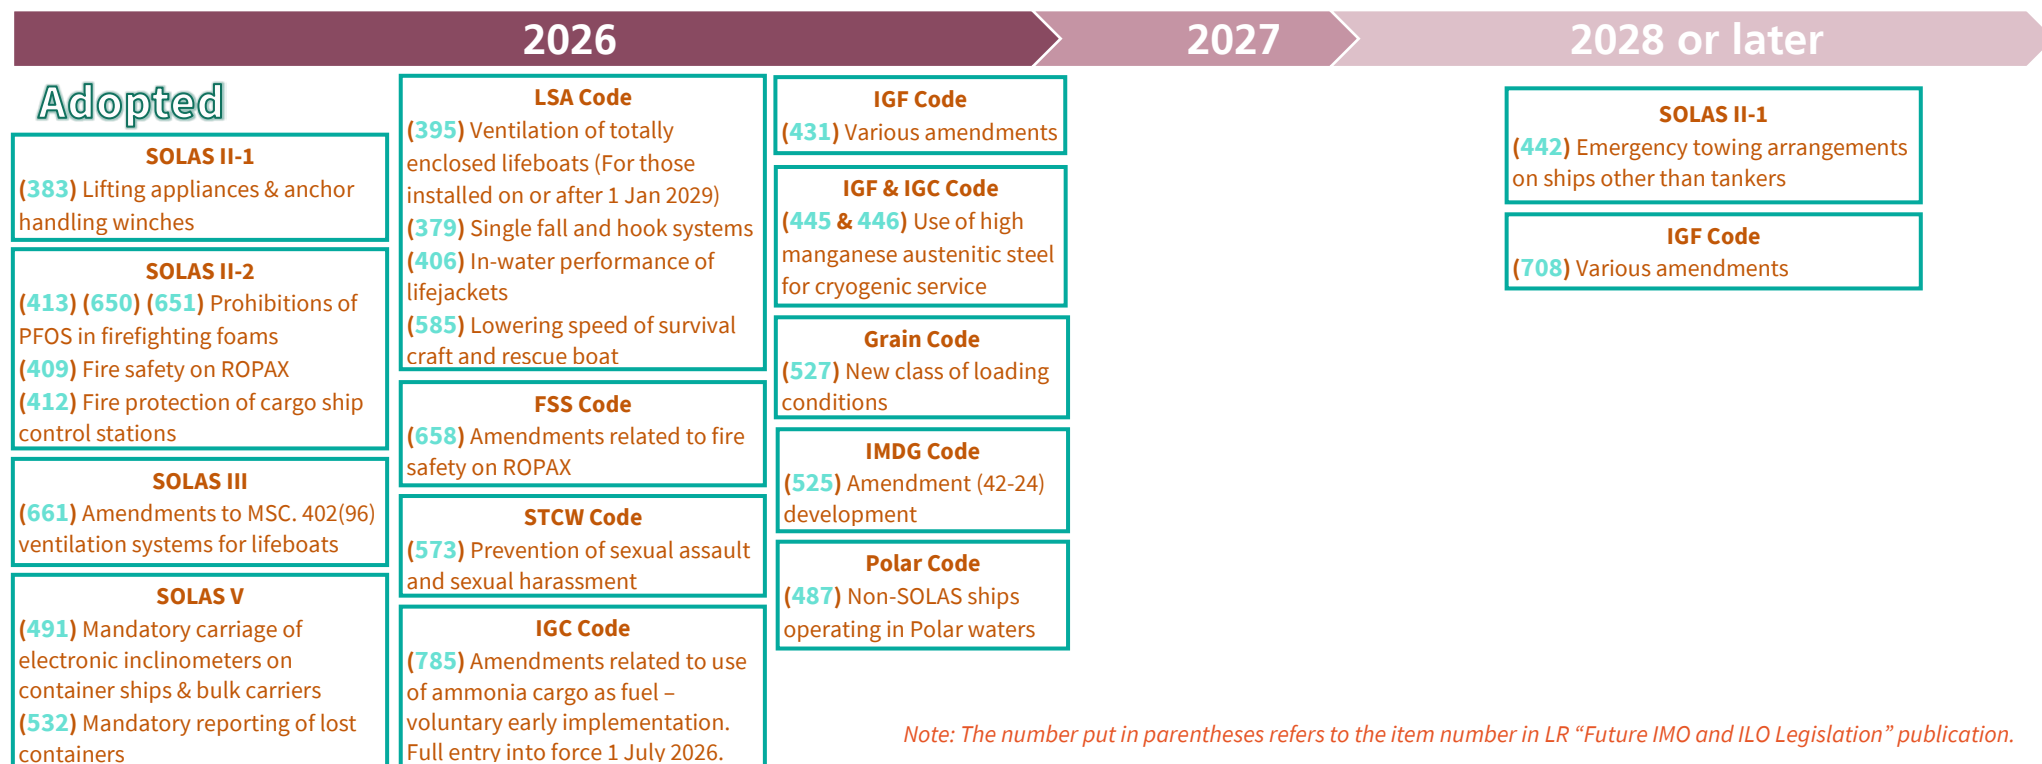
2026

2027

2028 or later

Adopted

SOLAS II-1
(383) Lifting appliances & anchor handling winches

SOLAS II-2
(413) (650) (651) Prohibitions of PFOS in firefighting foams
(409) Fire safety on ROPAX
(412) Fire protection of cargo ship control stations

SOLAS III
(661) Amendments to MSC. 402(96) ventilation systems for lifeboats

SOLAS V
(491) Mandatory carriage of electronic inclinometers on container ships & bulk carriers
(532) Mandatory reporting of lost containers

LSA Code
(395) Ventilation of totally enclosed lifeboats (For those installed on or after 1 Jan 2029)
(379) Single fall and hook systems
(406) In-water performance of lifejackets
(585) Lowering speed of survival craft and rescue boat

FSS Code
(658) Amendments related to fire safety on ROPAX

STCW Code
(573) Prevention of sexual assault and sexual harassment

IGC Code
(785) Amendments related to use of ammonia cargo as fuel – voluntary early implementation. Full entry into force 1 July 2026.

IGF Code
(431) Various amendments

IGF & IGC Code
(445 & 446) Use of high manganese austenitic steel for cryogenic service

Grain Code
(527) New class of loading conditions

IMDG Code
(525) Amendment (42-24) development

Polar Code
(487) Non-SOLAS ships operating in Polar waters

SOLAS II-1
(442) Emergency towing arrangements on ships other than tankers

IGF Code
(708) Various amendments

Note: The number put in parentheses refers to the item number in LR “Future IMO and ILO Legislation” publication.